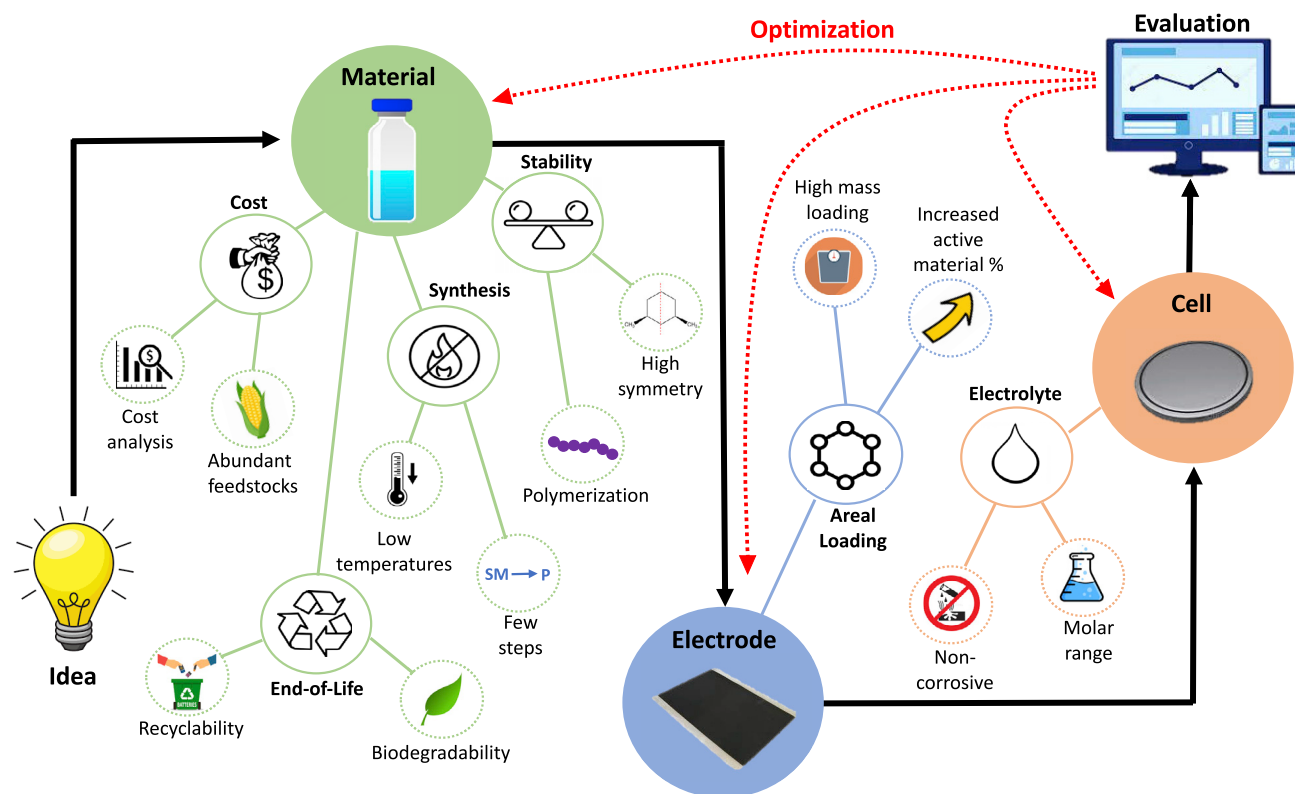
Optimization

Evaluation

Material

Cost

Stability

Synthesis

High mass loading

Increased active material %

Cell

High symmetry

Cost analysis

Abundant feedstocks

Polymerization

Electrolyte

Low temperatures

Areal Loading

SM → P

Few steps

Idea

End-of-Life

Electrode

Non-corrosive

Molar range

Recyclability

BATTERIES

Biodegradability